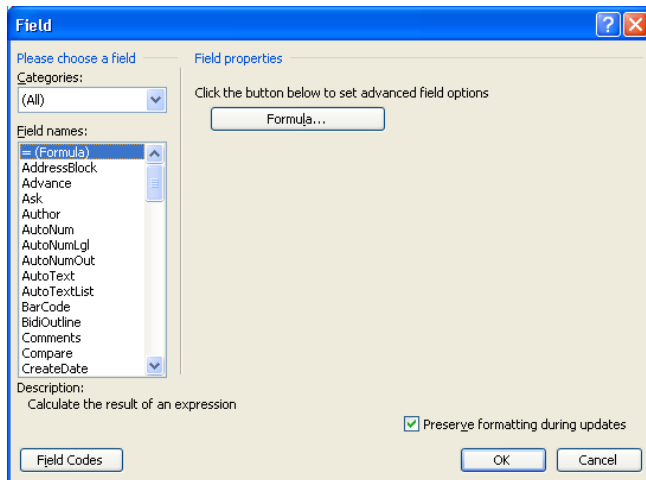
Field

?

Please choose a field

Categories:

(All)

Field names:

= (Formula)
AddressBlock
Advance
Ask
Author
AutoNum
AutoNumLgl
AutoNumOut
AutoText
AutoTextList
BarCode
BidiOutline
Comments
Compare
CreateDate

Field properties

Click the button below to set advanced field options

Formula...

Description:
Calculate the result of an expression

Preserve formatting during updates

Field Codes

OK

Cancel